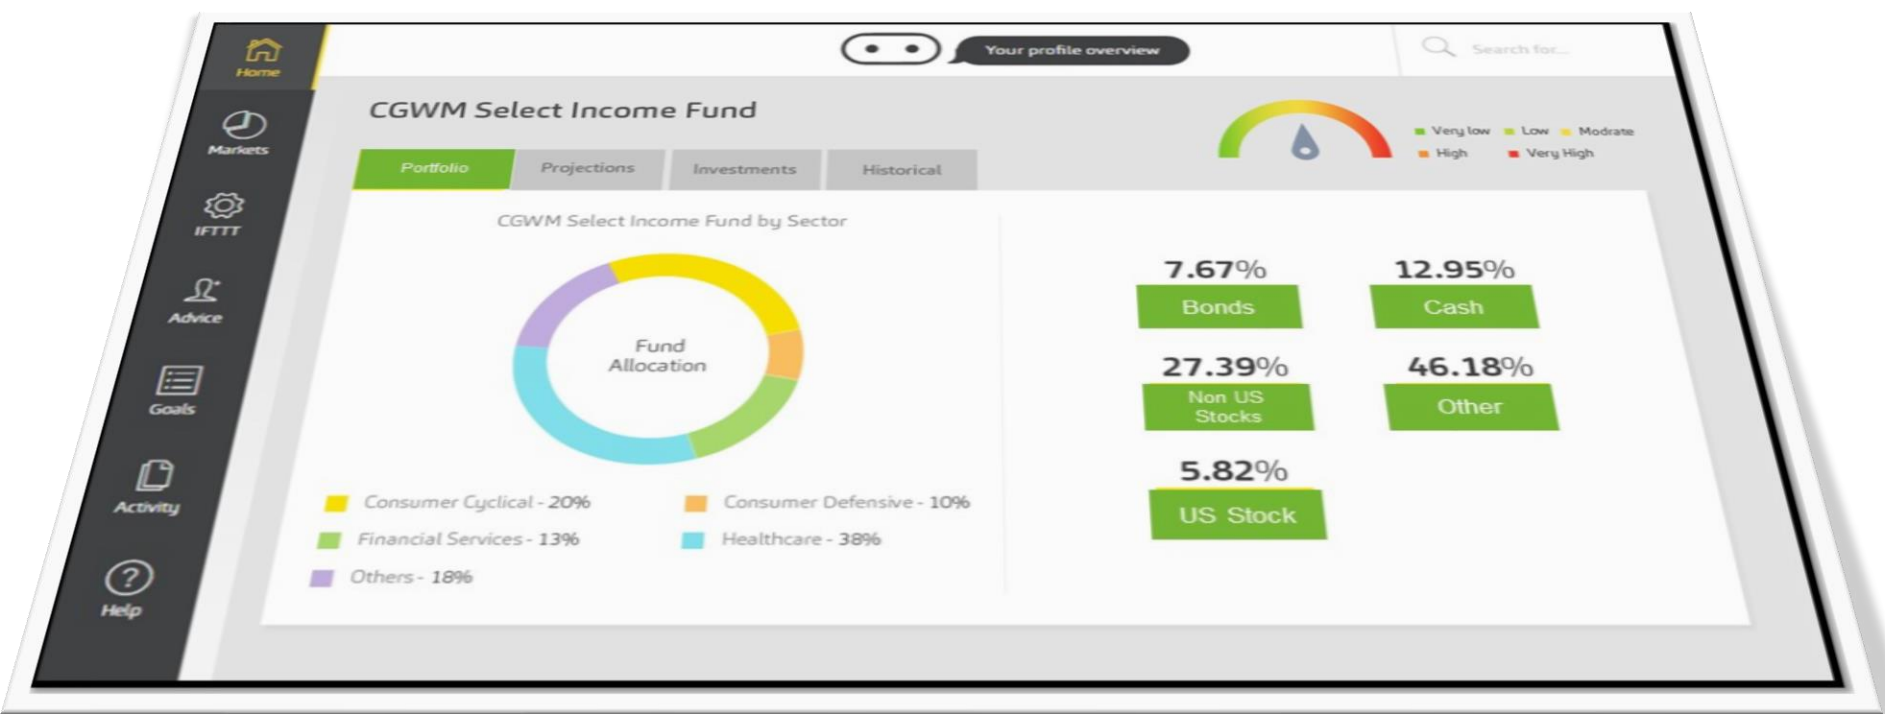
Home

Markets

IFTTT

Advice

Goals

Activity

Help

Your profile overview

Search for...

CGWM Select Income Fund

Very low Low Modrate High Very High

Portfolio Projections Investments Historical

CGWM Select Income Fund by Sector

Fund Allocation

Consumer Cyclical - 20%
Consumer Defensive - 10%
Financial Services - 13%
Healthcare - 38%
Others - 18%

7.67%
Bonds

12.95%
Cash

27.39%
Non US Stocks

46.18%
Other

5.82%
US Stock